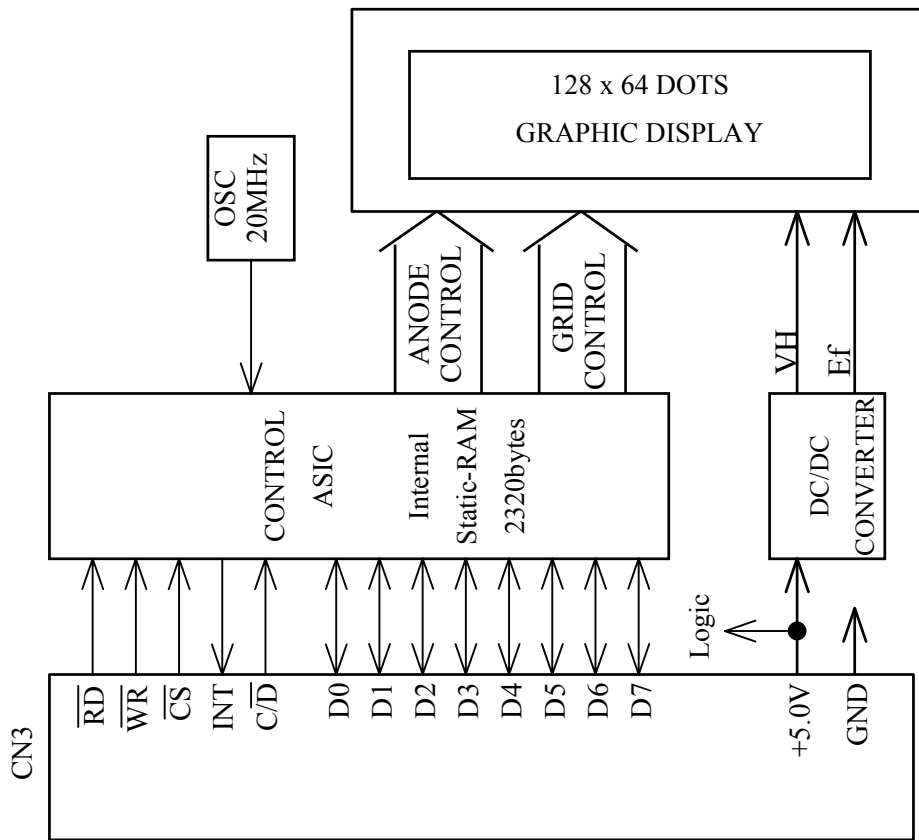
128 x 64 DOTS
GRAPHIC DISPLAY

OSC
20MHz

ANODE
CONTROL

GRID
CONTROL

VH

Ef

CONTROL
ASIC

Internal
Static-RAM
2320bytes

DC/DC
CONVERTER

Logic

CN3

$\overline{RD}$ $\overline{WR}$ $\overline{CS}$ INT $C/\overline{D}$ D0 D1 D2 D3 D4 D5 D6 D7 +5.0V GND